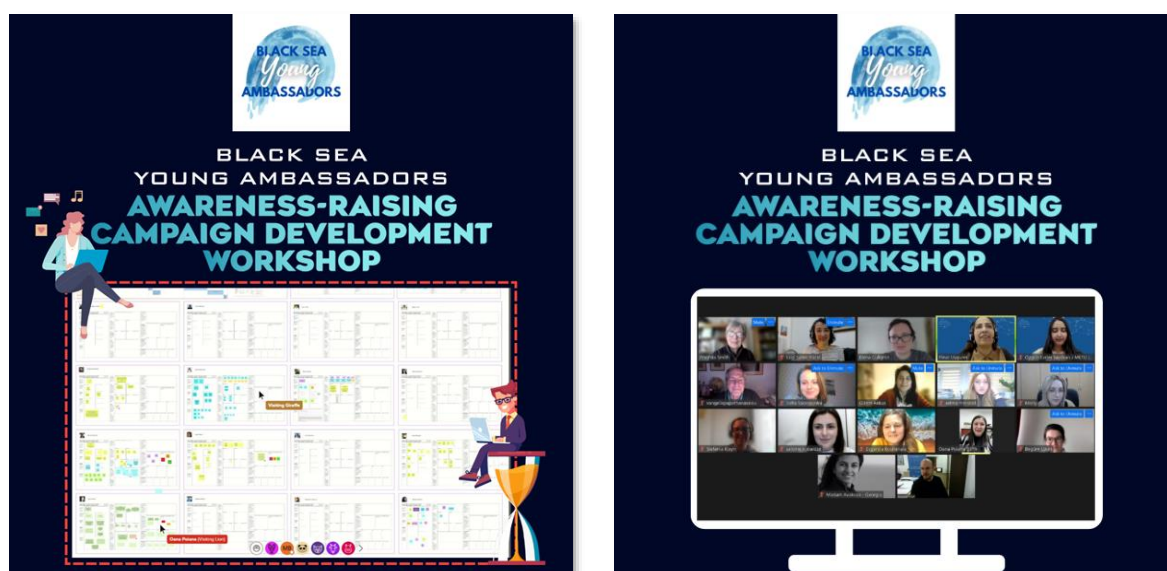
BLACK SEA Young AMBASSADORS

BLACK SEA YOUNG AMBASSADORS

AWARENESS-RAISING CAMPAIGN DEVELOPMENT WORKSHOP

BLACK SEA Young AMBASSADORS

BLACK SEA YOUNG AMBASSADORS

AWARENESS-RAISING CAMPAIGN DEVELOPMENT WORKSHOP